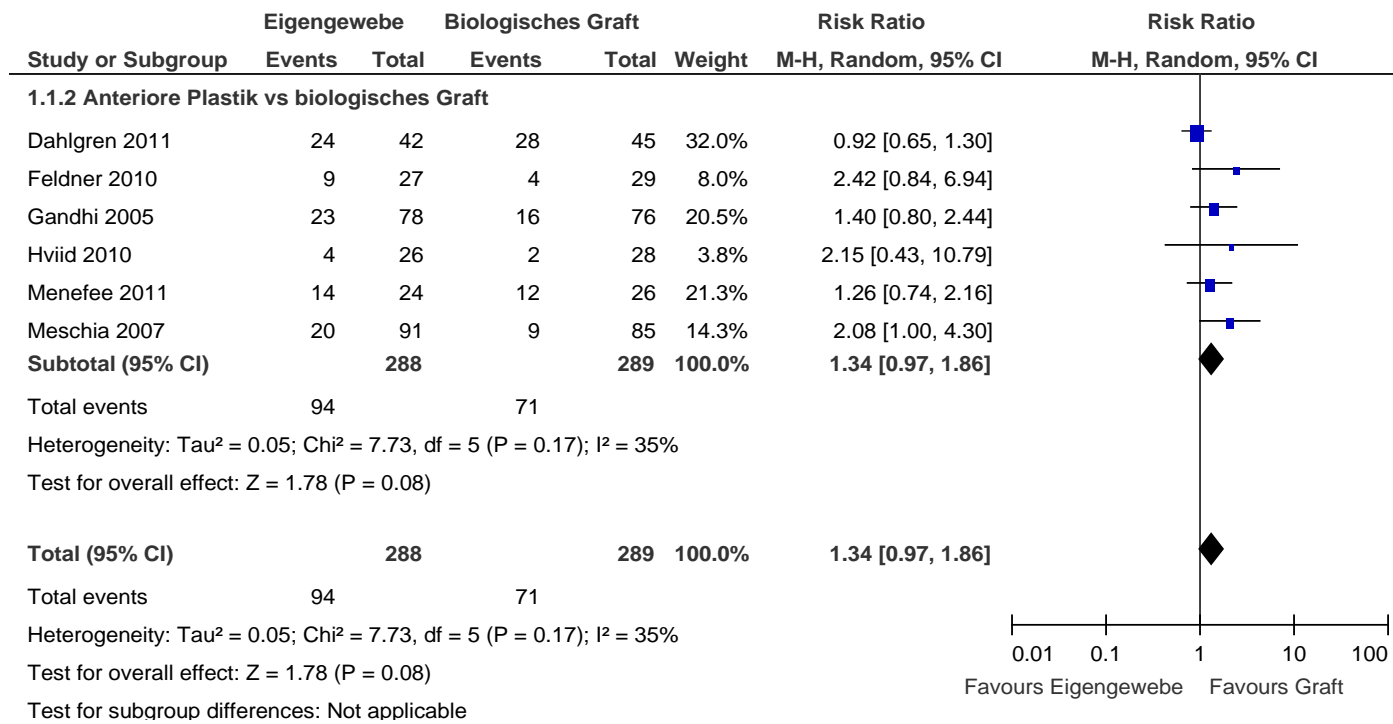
| | Eigengewebe | | Biologisches Graft | | | Risk Ratio | Risk Ratio |
|---|---|---|---|---|---|---|---|
| Study or Subgroup | Events | Total | Events | Total | Weight | M-H, Random, 95% CI | M-H, Random, 95% CI |
| 1.1.2 Anteriore Plastik vs biologisches Graft | | | | | | | |
| Dahlgren 2011 | 24 | 42 | 28 | 45 | 32.0% | 0.92 [0.65, 1.30] | |
| Feldner 2010 | 9 | 27 | 4 | 29 | 8.0% | 2.42 [0.84, 6.94] | |
| Gandhi 2005 | 23 | 78 | 16 | 76 | 20.5% | 1.40 [0.80, 2.44] | |
| Hviid 2010 | 4 | 26 | 2 | 28 | 3.8% | 2.15 [0.43, 10.79] | |
| Menefee 2011 | 14 | 24 | 12 | 26 | 21.3% | 1.26 [0.74, 2.16] | |
| Meschia 2007 | 20 | 91 | 9 | 85 | 14.3% | 2.08 [1.00, 4.30] | |
| Subtotal (95% CI) | | 288 | | 289 | 100.0% | 1.34 [0.97, 1.86] | |
| Total events | 94 | | 71 | | | | |

Heterogeneity: Tau² = 0.05; Chi² = 7.73, df = 5 (P = 0.17); I² = 35%
Test for overall effect: Z = 1.78 (P = 0.08)

| Total (95% CI) | | 288 | | 289 | 100.0% | 1.34 [0.97, 1.86] |
|---|---|---|---|---|---|---|
| Total events | 94 | | 71 | | | |

Heterogeneity: Tau² = 0.05; Chi² = 7.73, df = 5 (P = 0.17); I² = 35%
Test for overall effect: Z = 1.78 (P = 0.08)
Test for subgroup differences: Not applicable

0.01 0.1 1 10 100
Favours Eigengewebe Favours Graft